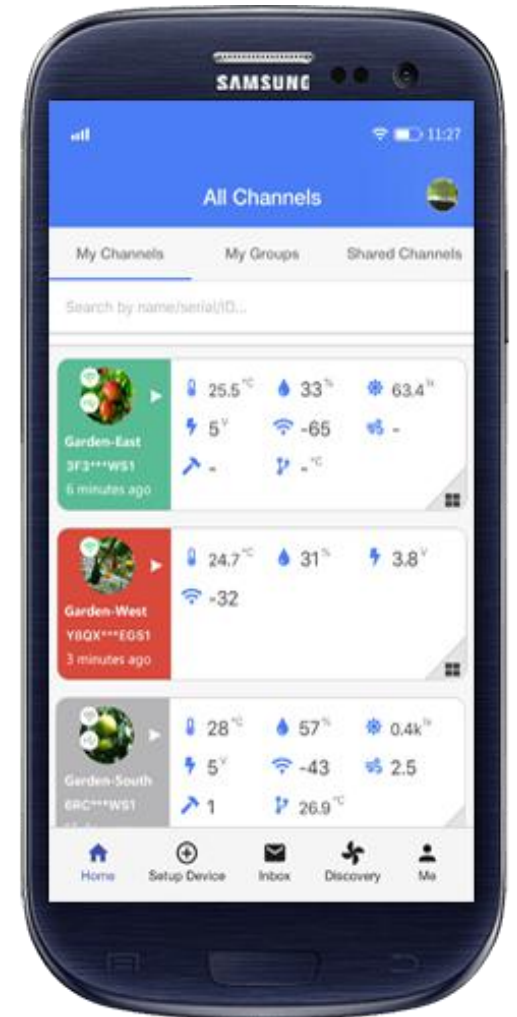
SAMSUNG

11:27

All Channels

My Channels
My Groups
Shared Channels

Search by name/serial/ID...

Garden-East
3F3***WS1
6 minutes ago

25.5 °C
33 %
63.4 lx
5 V
-65
-
-
- °C

Garden-West
Y8QX***EGS1
3 minutes ago

24.7 °C
31 %
3.8 V
-32

Garden-South
6RC***WS1

28 °C
57 %
0.4k lx
5 V
-43
2.5
1
26.9 °C

Home
Setup Device
Inbox
Discovery
Me